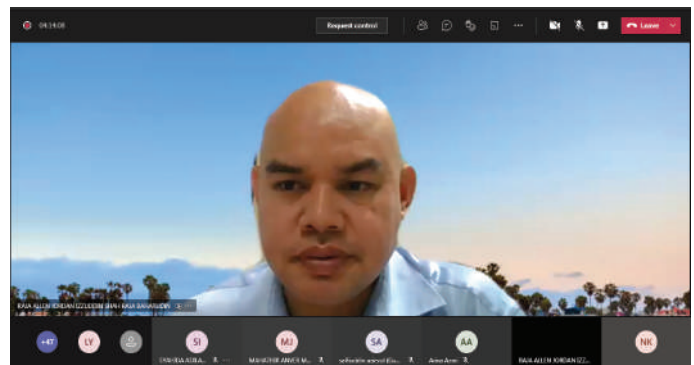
04:14:08

Request control

Leave

RAJA ALLEN YORDAN IZZUDDIN SHAH RAJA BAHARUDIN

+47

LY

SI

MJ

SA

AA

NK

TSNHIDA ADILA... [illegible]

MAHATHIR ANWER M...

sallehuddin ariffin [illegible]

Amar Amir

RAJA ALLEN YORDAN IZZ...